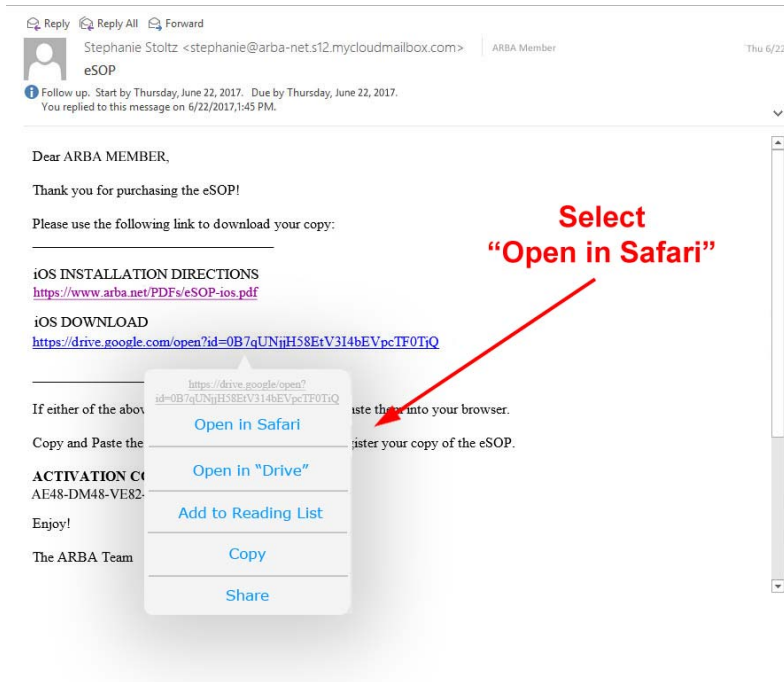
Reply Reply All Forward

Stephanie Stoltz <stephanie@arba-net.s12.mycloudmailbox.com> ARBA Member Thu 6/22

eSOP

Follow up. Start by Thursday, June 22, 2017. Due by Thursday, June 22, 2017.
You replied to this message on 6/22/2017,1:45 PM.

Dear ARBA MEMBER,

Thank you for purchasing the eSOP!

Please use the following link to download your copy:

iOS INSTALLATION DIRECTIONS
https://www.arba.net/PDFs/eSOP-ios.pdf

iOS DOWNLOAD
https://drive.google.com/open?id=0B7qUNjjH58EtV3I4bEVpcTF0TjQ

If either of the abov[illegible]aste them into your browser.

Copy and Paste the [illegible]gister your copy of the eSOP.

ACTIVATION C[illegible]
AE48-DM48-VE82-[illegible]

Enjoy!

The ARBA Team

https://drive.google/open?id=0B7qUNjjH58EtV314bEVpcTF0TjQ

Open in Safari

Open in "Drive"

Add to Reading List

Copy

Share

Select
"Open in Safari"